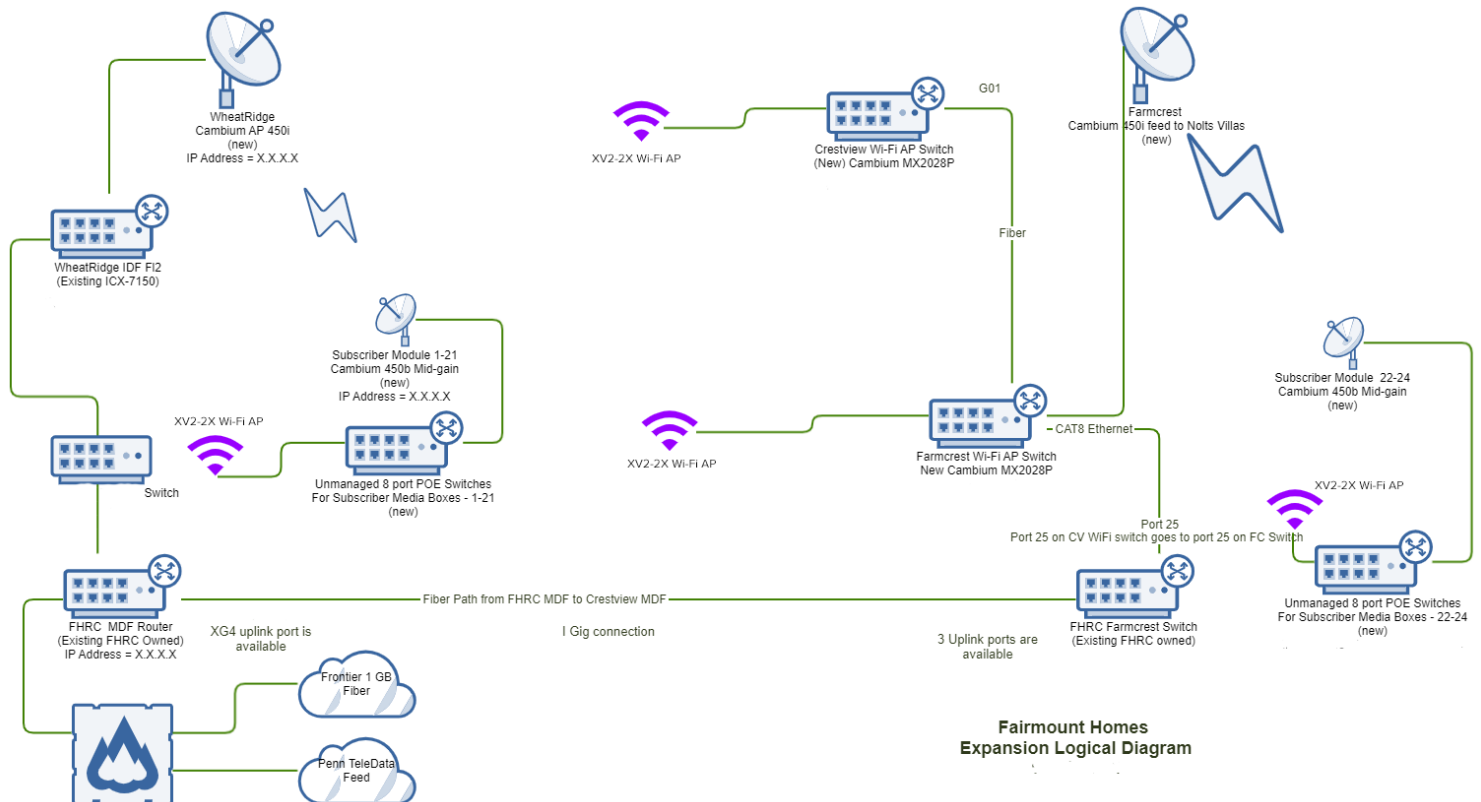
WheatRidge
Cambium AP 450i
(new)
IP Address = X.X.X.X

WheatRidge IDF FI2
(Existing ICX-7150)

XV2-2X Wi-Fi AP

Crestview Wi-Fi AP Switch
(New) Cambium MX2028P

G01

Fiber

Farmcrest
Cambium 450i feed to Nolts Villas
(new)

Subscriber Module 1-21
Cambium 450b Mid-gain
(new)
IP Address = X.X.X.X

XV2-2X Wi-Fi AP

Switch

Unmanaged 8 port POE Switches
For Subscriber Media Boxes - 1-21
(new)

XV2-2X Wi-Fi AP

Farmcrest Wi-Fi AP Switch
New Cambium MX2028P

CAT8 Ethernet

Subscriber Module 22-24
Cambium 450b Mid-gain
(new)

XV2-2X Wi-Fi AP

Port 25
Port 25 on CV WiFi switch goes to port 25 on FC Switch

FHRC MDF Router
(Existing FHRC Owned)
IP Address = X.X.X.X

Fiber Path from FHRC MDF to Crestview MDF

XG4 uplink port is available

I Gig connection

FHRC Farmcrest Switch
(Existing FHRC owned)

3 Uplink ports are available

Unmanaged 8 port POE Switches
For Subscriber Media Boxes - 22-24
(new)

Frontier 1 GB
Fiber

Penn TeleData
Feed

Fairmount Homes
Expansion Logical Diagram